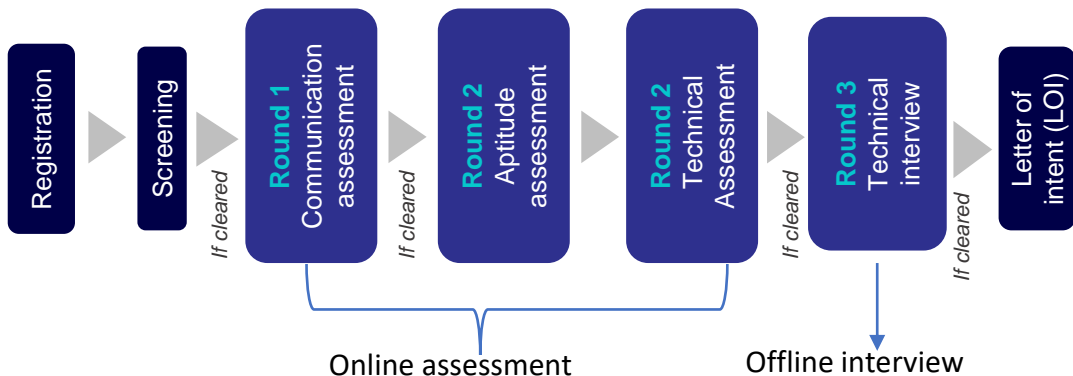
Registration

Screening

If cleared

Round 1
Communication assessment

If cleared

Round 2
Aptitude assessment

Round 2
Technical Assessment

If cleared

Round 3
Technical interview

If cleared

Letter of intent (LOI)

Online assessment

Offline interview